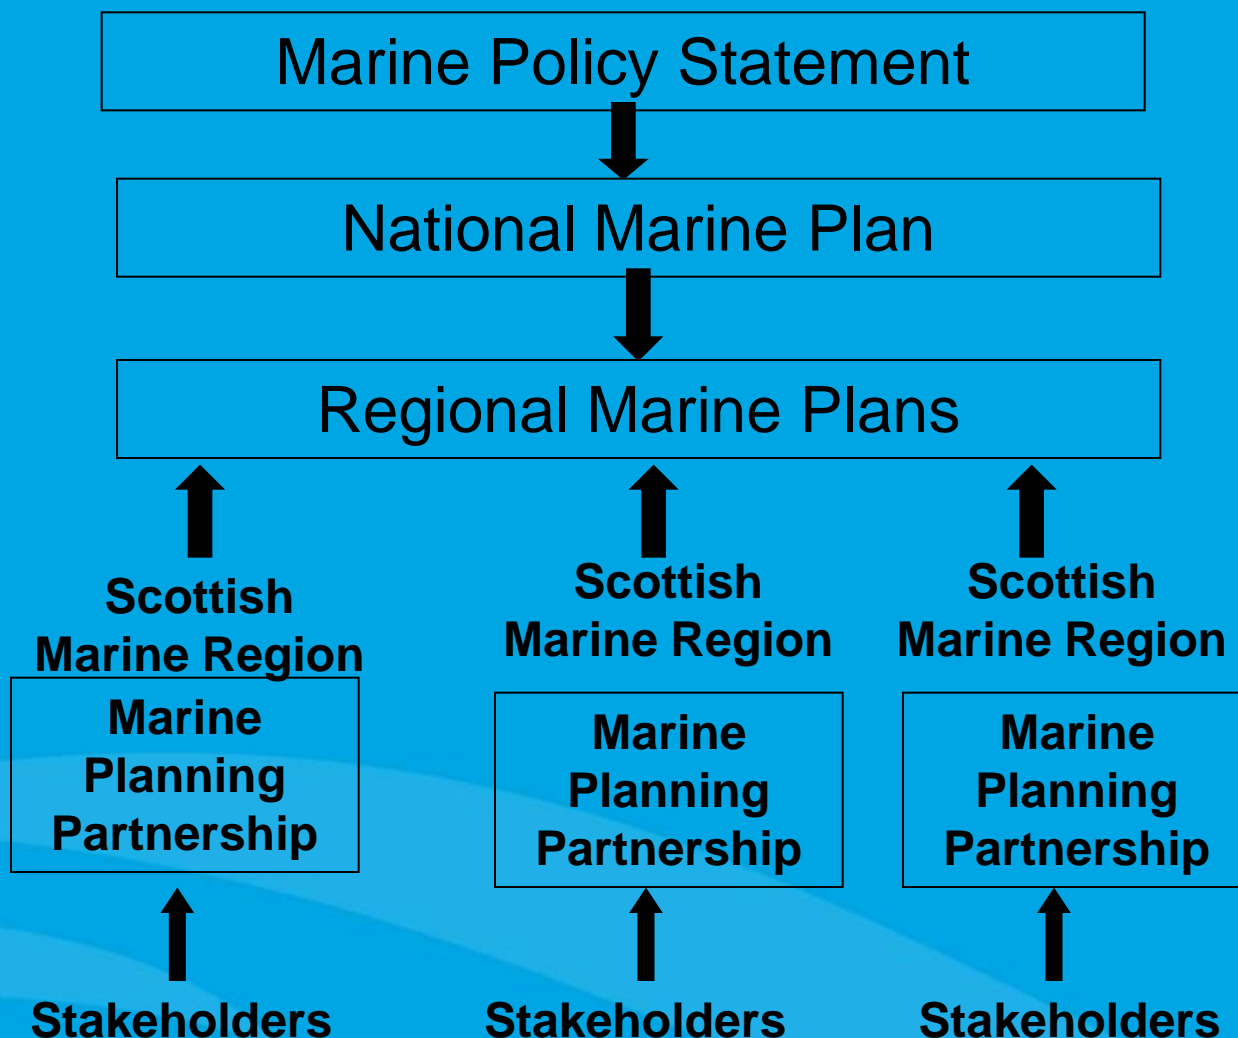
Marine Policy Statement

National Marine Plan

Regional Marine Plans

Scottish Marine Region

Marine Planning Partnership

Stakeholders

Scottish Marine Region

Marine Planning Partnership

Stakeholders

Scottish Marine Region

Marine Planning Partnership

Stakeholders